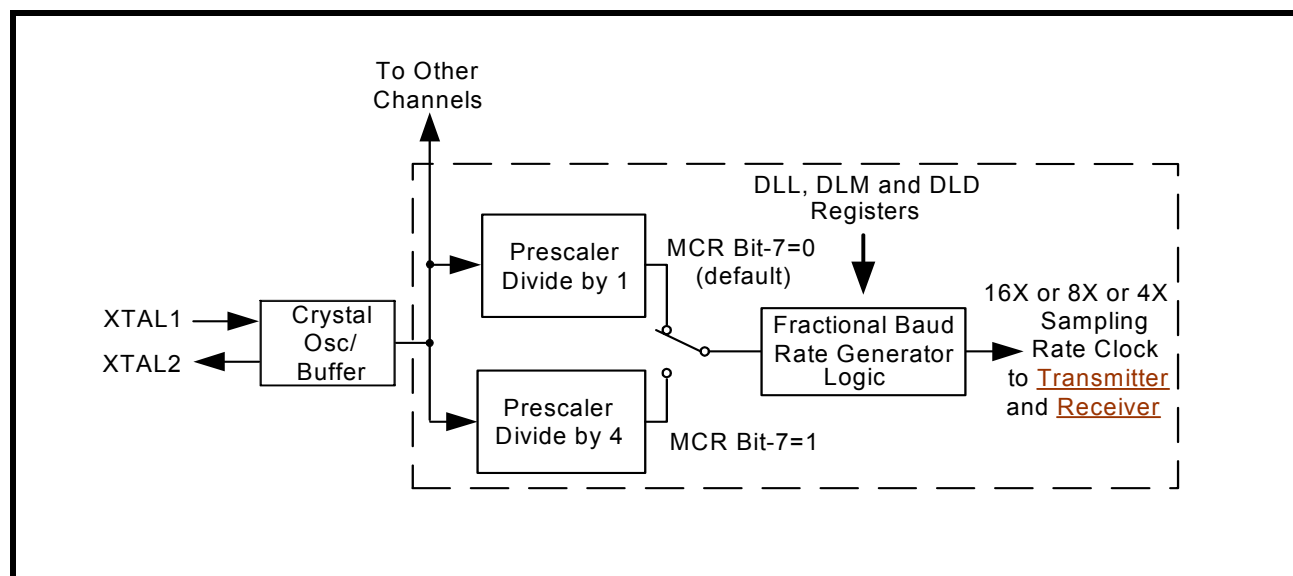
To Other Channels

DLL, DLM and DLD Registers

Prescaler Divide by 1

MCR Bit-7=0 (default)

XTAL1

XTAL2

Crystal Osc/ Buffer

Fractional Baud Rate Generator Logic

16X or 8X or 4X Sampling Rate Clock to Transmitter and Receiver

Prescaler Divide by 4

MCR Bit-7=1